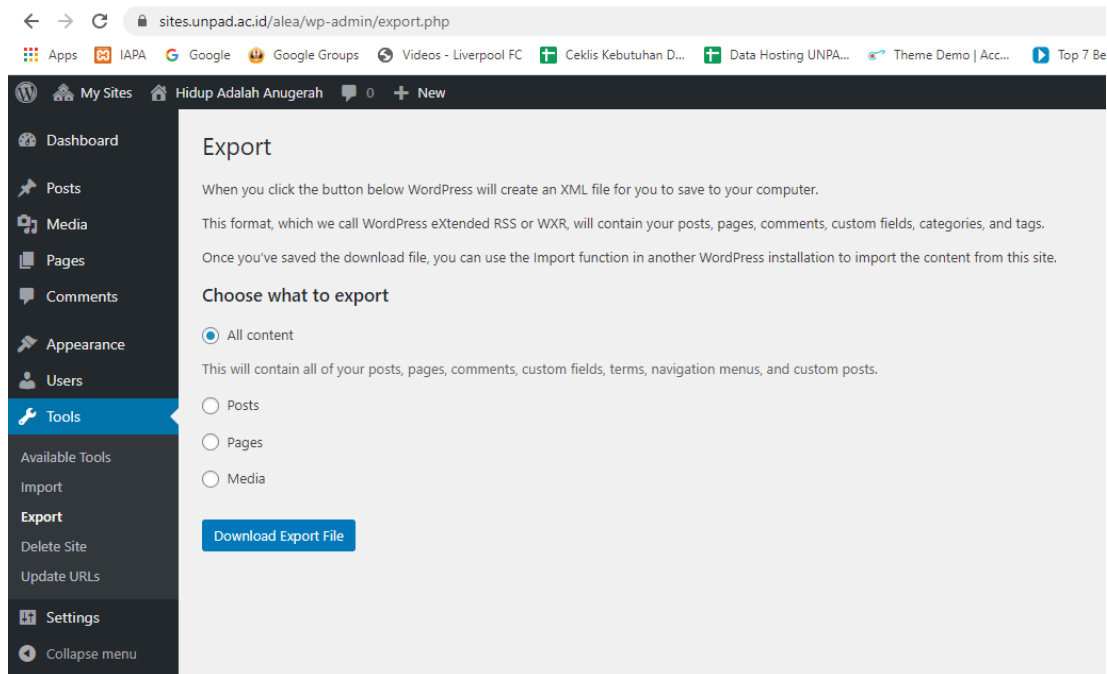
sites.unpad.ac.id/alea/wp-admin/export.php

Apps IAPA Google Google Groups Videos - Liverpool FC Ceklis Kebutuhan D... Data Hosting UNPA... Theme Demo | Acc... Top 7 Be

My Sites Hidup Adalah Anugerah 0 New

Dashboard
Posts
Media
Pages
Comments
Appearance
Users
Tools
Available Tools
Import
Export
Delete Site
Update URLs
Settings
Collapse menu

Export

When you click the button below WordPress will create an XML file for you to save to your computer.

This format, which we call WordPress eXtended RSS or WXR, will contain your posts, pages, comments, custom fields, categories, and tags.

Once you've saved the download file, you can use the Import function in another WordPress installation to import the content from this site.

Choose what to export

All content

This will contain all of your posts, pages, comments, custom fields, terms, navigation menus, and custom posts.

Posts

Pages

Media

Download Export File